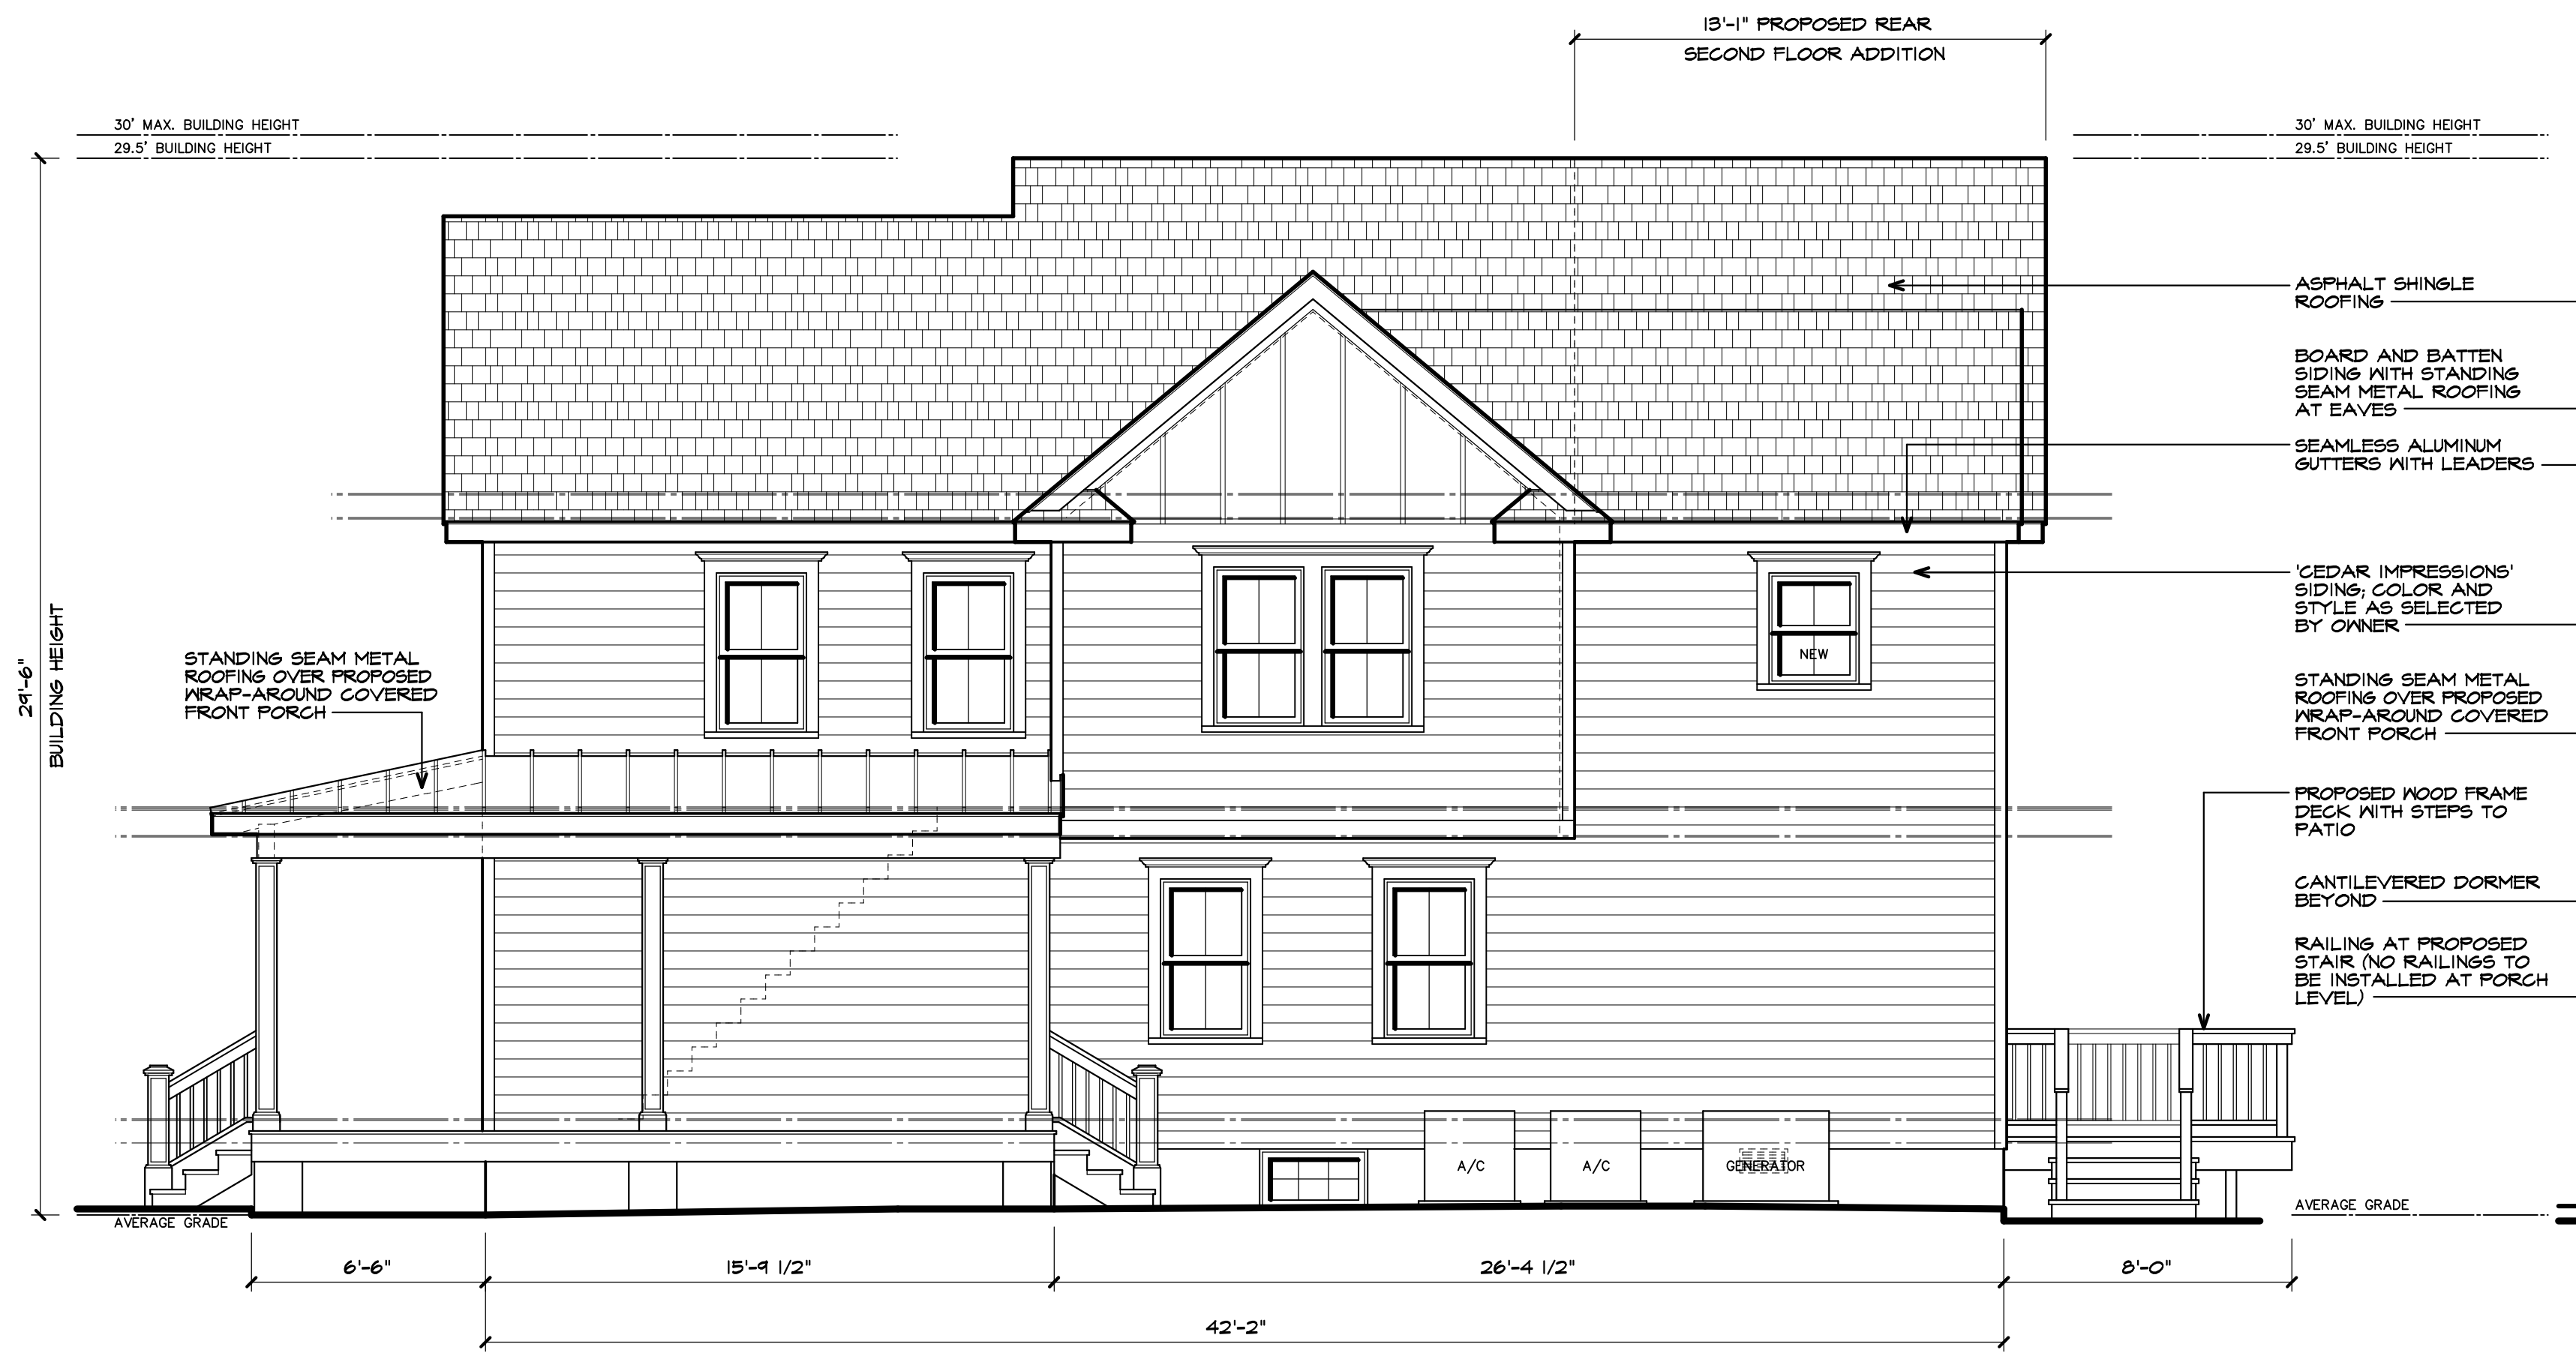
13'-1" PROPOSED REAR
SECOND FLOOR ADDITION

30' MAX. BUILDING HEIGHT
29.5' BUILDING HEIGHT

30' MAX. BUILDING HEIGHT
29.5' BUILDING HEIGHT

ASPHALT SHINGLE ROOFING

BOARD AND BATTEN SIDING WITH STANDING SEAM METAL ROOFING AT EAVES

SEAMLESS ALUMINUM GUTTERS WITH LEADERS

'CEDAR IMPRESSIONS' SIDING; COLOR AND STYLE AS SELECTED BY OWNER

STANDING SEAM METAL ROOFING OVER PROPOSED WRAP-AROUND COVERED FRONT PORCH

PROPOSED WOOD FRAME DECK WITH STEPS TO PATIO

CANTILEVERED DORMER BEYOND

RAILING AT PROPOSED STAIR (NO RAILINGS TO BE INSTALLED AT PORCH LEVEL)

29'-6"
BUILDING HEIGHT

STANDING SEAM METAL ROOFING OVER PROPOSED WRAP-AROUND COVERED FRONT PORCH

NEW

A/C
A/C
GENERATOR

AVERAGE GRADE
AVERAGE GRADE

6'-6"
15'-9 1/2"
26'-4 1/2"
8'-0"
42'-2"